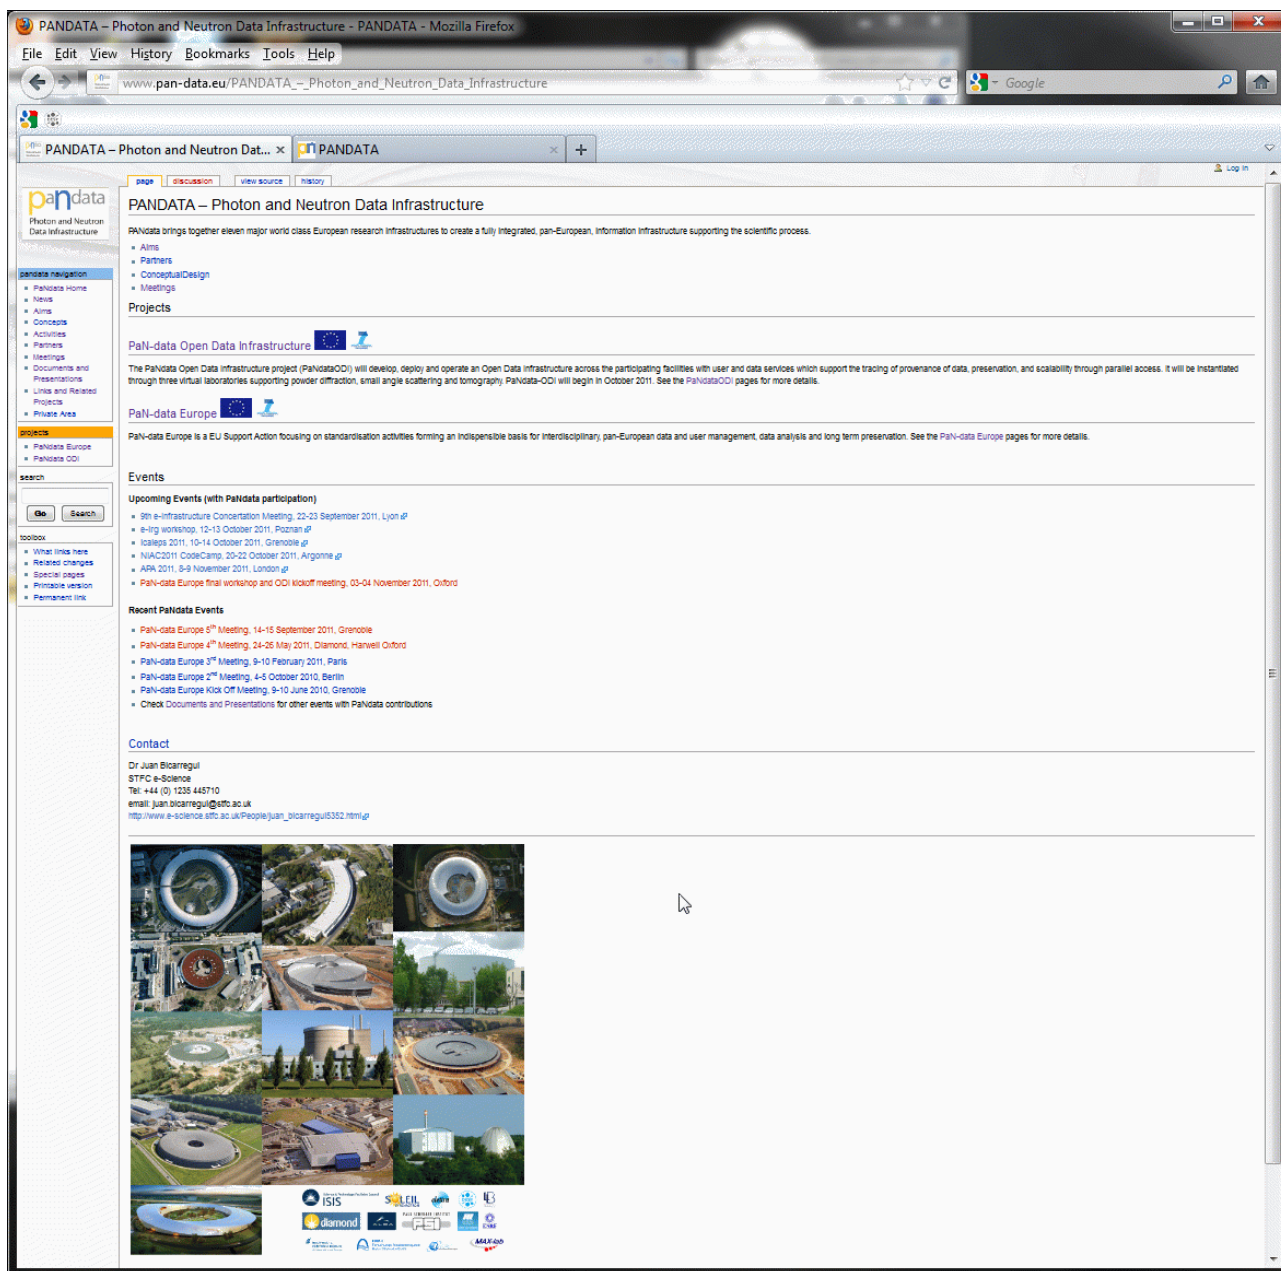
PANDATA – Photon and Neutron Data Infrastructure - PANDATA - Mozilla Firefox

File Edit View History Bookmarks Tools Help

www.pan-data.eu/PANDATA_-_Photon_and_Neutron_Data_Infrastructure

Google

PANDATA – Photon and Neutron Dat... ×

PANDATA

page | discussion | view source | history

Log in

pandata
Photon and Neutron Data Infrastructure

pandata navigation
- PaNdata Home
- News
- Aims
- Concepts
- Activities
- Partners
- Meetings
- Documents and Presentations
- Links and Related Projects
- Private Area

projects
- PaNdata Europe
- PaNdata ODI

search

Go Search

toolbox
- What links here
- Related changes
- Special pages
- Printable version
- Permanent link

PANDATA – Photon and Neutron Data Infrastructure

PANdata brings together eleven major world class European research infrastructures to create a fully integrated, pan-European, information infrastructure supporting the scientific process.

- Aims
- Partners
- ConceptualDesign
- Meetings

Projects

PaN-data Open Data Infrastructure

The PaNdata Open Data Infrastructure project (PaNdataODI) will develop, deploy and operate an Open Data Infrastructure across the participating facilities with user and data services which support the tracing of provenance of data, preservation, and scalability through parallel access. It will be instantiated through three virtual laboratories supporting powder diffraction, small angle scattering and tomography. PaNdata-ODI will begin in October 2011. See the PaNdataODI pages for more details.

PaN-data Europe

PaN-data Europe is a EU Support Action focusing on standardisation activities forming an indispensible basis for interdisciplinary, pan-European data and user management, data analysis and long term preservation. See the PaN-data Europe pages for more details.

Events

Upcoming Events (with PaNdata participation)

- 9th e-Infrastructure Concertation Meeting, 22-23 September 2011, Lyon
- e-Irg workshop, 12-13 October 2011, Poznan
- Icaleps 2011, 10-14 October 2011, Grenoble
- NIAC2011 CodeCamp, 20-22 October 2011, Argonne
- APA 2011, 8-9 November 2011, London
- PaN-data Europe final workshop and ODI kickoff meeting, 03-04 November 2011, Oxford

Recent PaNdata Events

- PaN-data Europe $5^{th}$ Meeting, 14-15 September 2011, Grenoble
- PaN-data Europe $4^{th}$ Meeting, 24-26 May 2011, Diamond, Harwell Oxford
- PaN-data Europe $3^{rd}$ Meeting, 9-10 February 2011, Paris
- PaN-data Europe $2^{nd}$ Meeting, 4-5 October 2010, Berlin
- PaN-data Europe Kick Off Meeting, 9-10 June 2010, Grenoble
- Check Documents and Presentations for other events with PaNdata contributions

Contact

Dr Juan Bicarregui
STFC e-Science
Tel: +44 (0) 1235 445710
email: juan.bicarregui@stfc.ac.uk
http://www.e-science.stfc.ac.uk/People/juan_bicarregui5352.html

ISIS SOLEIL diamond PSI MAX-lab